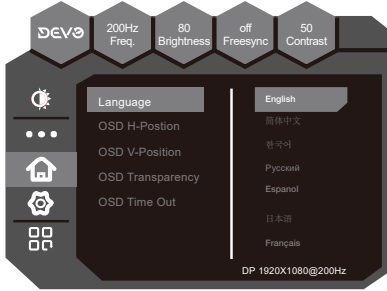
DEVO
200Hz Freq.
80 Brightness
off Freesync
50 Contrast

Language
OSD H-Postion
OSD V-Position
OSD Transparency
OSD Time Out

English
简体中文
한국어
Русский
Espanol
日本语
Français

DP 1920X1080@200Hz